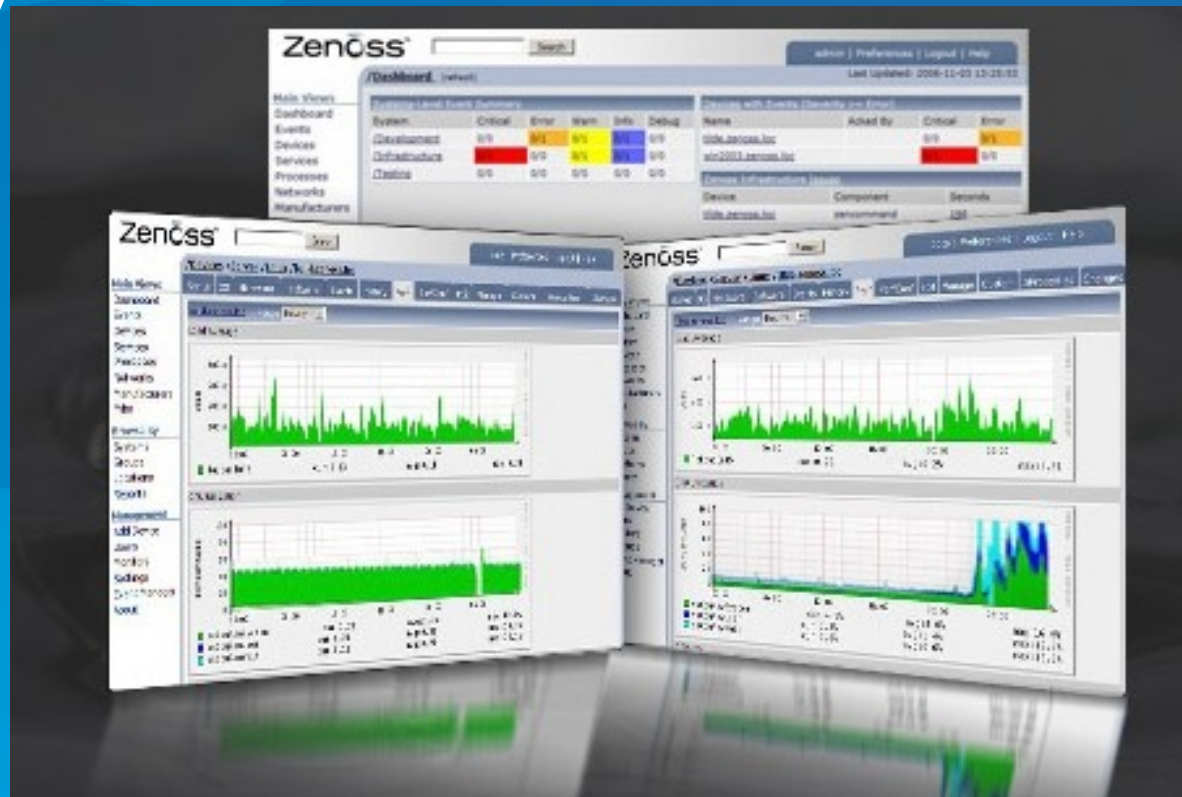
Zenoss Search

admin | Preferences | Logout | Help

/Dashboard (refresh) Last Updated: 2006-11-03 13:25:53

Main Views
Dashboard
Events
Devices
Services
Processes
Networks
Manufacturers

System Level Event Summary

| System | Critical | Error | Warn | Info | Debug |
|---|---|---|---|---|---|
| /Development | 0/0 | 0/1 | 0/1 | 0/1 | 0/0 |
| /Infrastructure | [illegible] | 0/0 | 0/1 | 0/1 | 0/0 |
| /Testing | 0/0 | 0/0 | 0/0 | 0/0 | 0/0 |

Devices with Events (Severity >= Error)

| Name | Acked By | Critical | Error |
|---|---|---|---|
| tilde.zenoss.loc | | 0/0 | 0/1 |
| win2003.zenoss.loc | | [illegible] | 0/0 |

Zenoss Infrastructure Issues

| Device | Component | Seconds |
|---|---|---|
| tilde.zenoss.loc | zencommand | 198 |

Zenoss

Zenoss

Main Views
Dashboard
Events
Devices
Services
Processes
Networks
Manufacturers
Mibs

Browse By
Systems
Groups
Locations
Reports

Management
Add Device
Users
Monitors
Settings
Event Manager
About